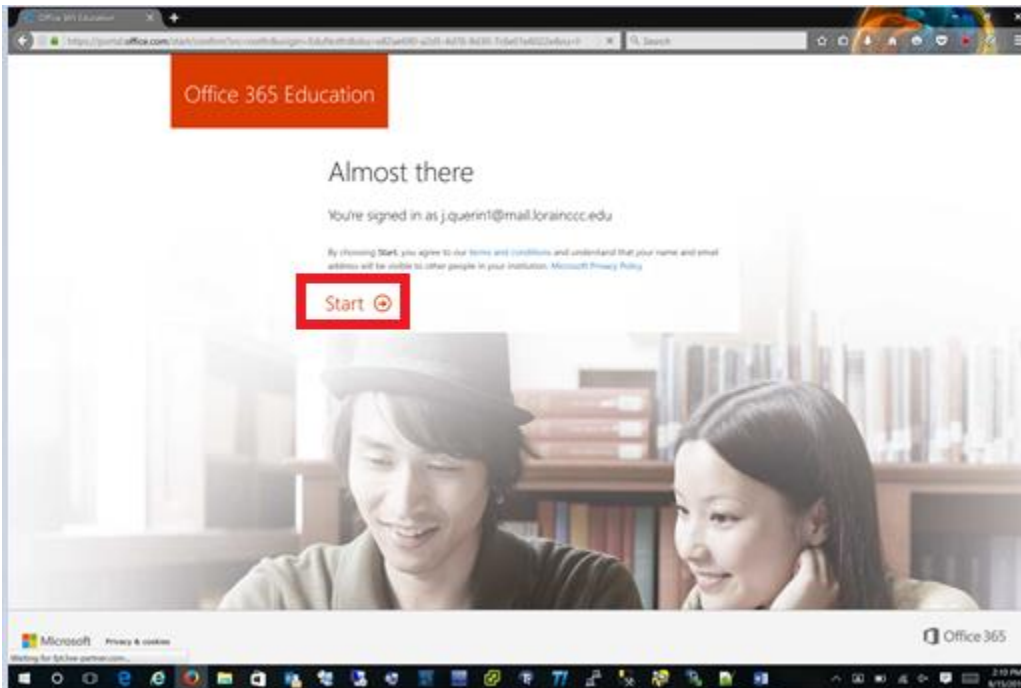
Office 365 Education

https://portal.office.com/start/confirm?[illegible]

Search

Office 365 Education

Almost there

You're signed in as j.querin1@mail.lorainccc.edu

By choosing Start, you agree to our terms and conditions and understand that your name and email address will be visible to other people in your institution. Microsoft Privacy Policy

Start

Microsoft Privacy & cookies

Office 365

Waiting for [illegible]

2:10 PM
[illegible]